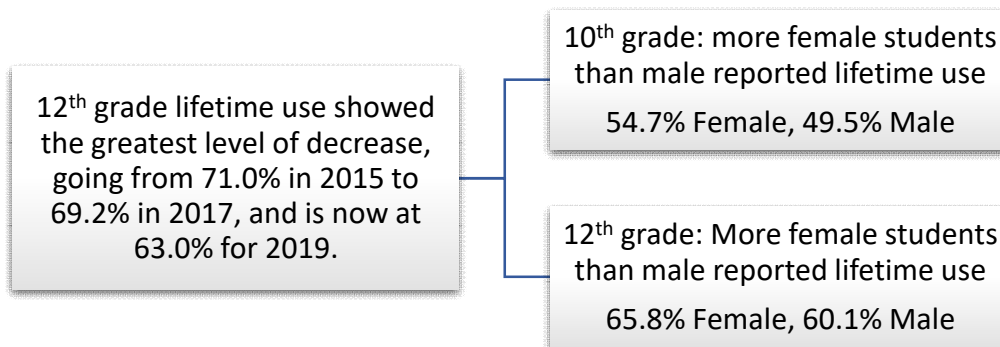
12$^{th}$ grade lifetime use showed the greatest level of decrease, going from 71.0% in 2015 to 69.2% in 2017, and is now at 63.0% for 2019.

10$^{th}$ grade: more female students than male reported lifetime use

54.7% Female, 49.5% Male

12$^{th}$ grade: More female students than male reported lifetime use

65.8% Female, 60.1% Male